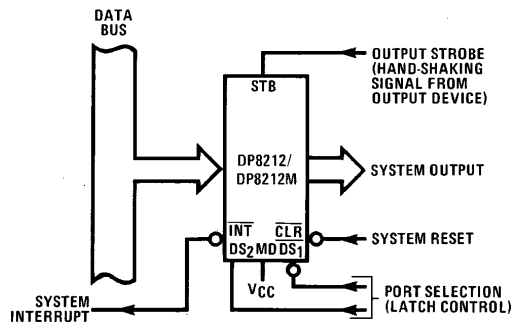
DATA BUS

OUTPUT STROBE (HAND-SHAKING SIGNAL FROM OUTPUT DEVICE)

STB

DP8212/ DP8212M

SYSTEM OUTPUT

$\overline{INT}$ $\overline{CLR}$

$DS_2$ MD $\overline{DS_1}$

SYSTEM RESET

$V_{CC}$

PORT SELECTION (LATCH CONTROL)

SYSTEM INTERRUPT